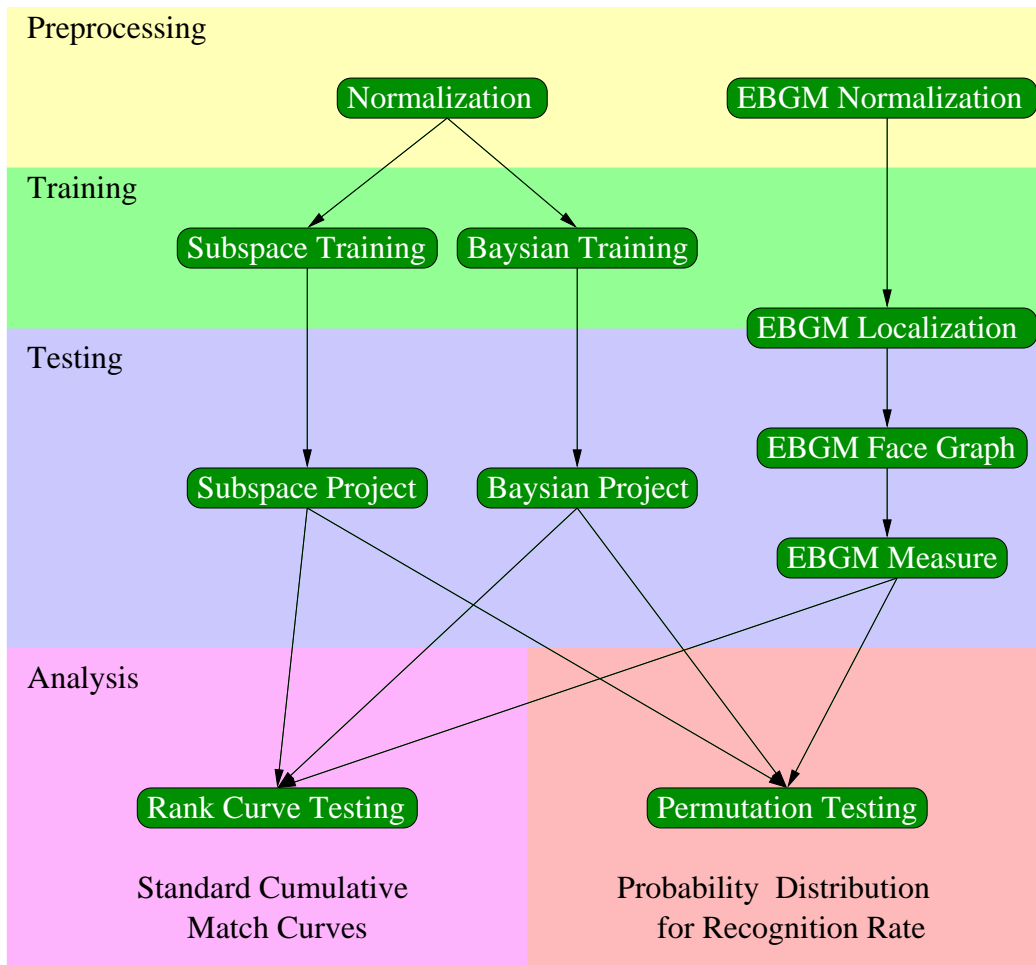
Preprocessing

Normalization

EBGM Normalization

Training

Subspace Training

Baysian Training

EBGM Localization

Testing

EBGM Face Graph

Subspace Project

Baysian Project

EBGM Measure

Analysis

Rank Curve Testing

Permutation Testing

Standard Cumulative Match Curves

Probability Distribution for Recognition Rate